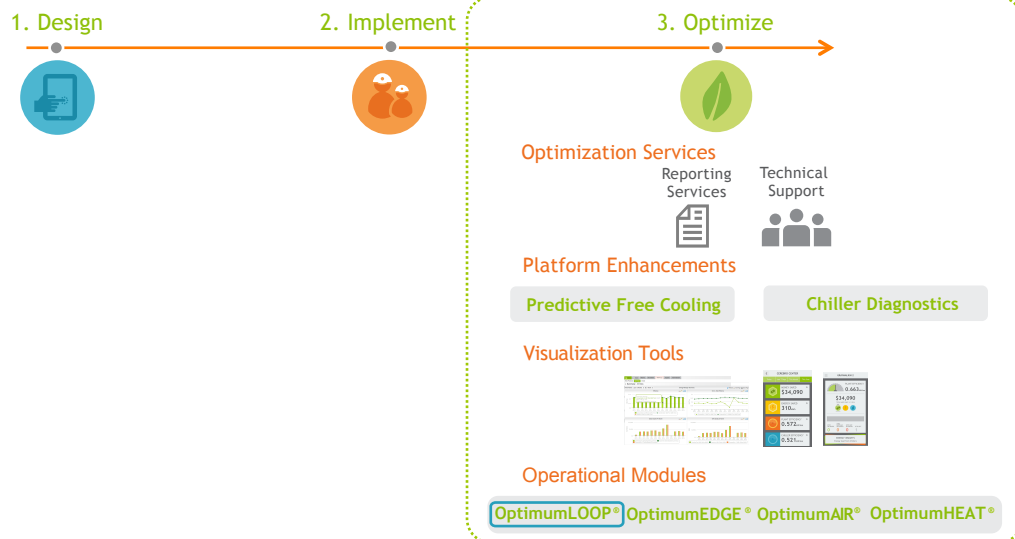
1. Design

2. Implement

3. Optimize

Optimization Services

Reporting Services

Technical Support

Platform Enhancements

Predictive Free Cooling

Chiller Diagnostics

Visualization Tools

$34,090

0.572

0.521

0.663

$34,090

Operational Modules

OptimumLOOP® OptimumEDGE® OptimumAIR® OptimumHEAT®